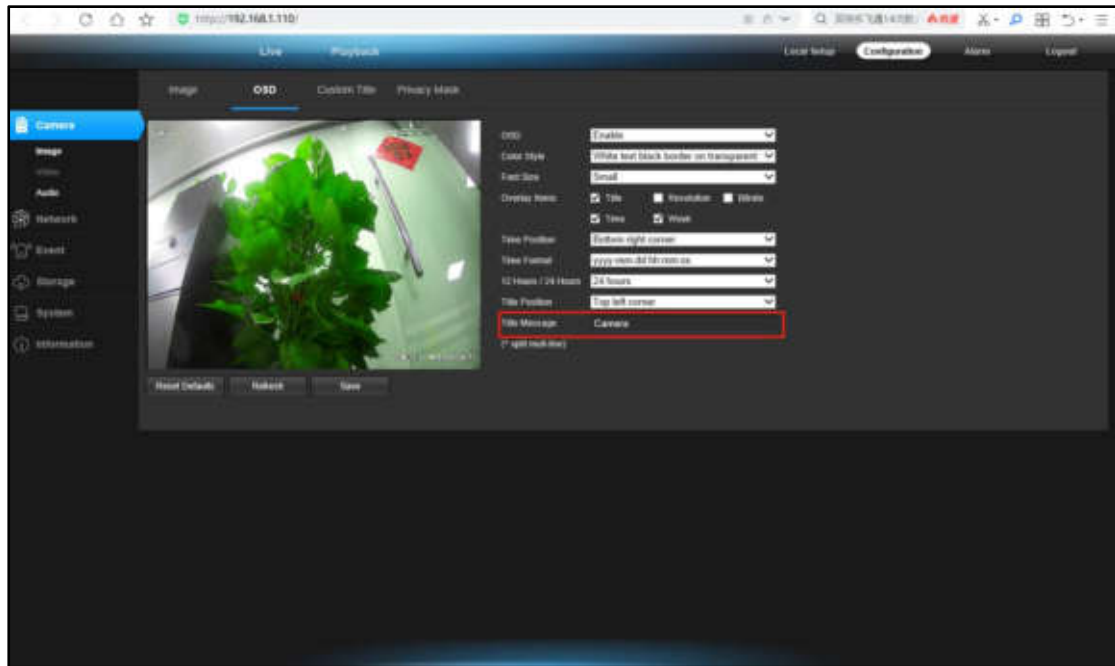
http://192.168.1.110/

Live Playback

Local Setup Configuration Alarm Logout

Image OSD Custom Title Privacy Mask

Camera
Image
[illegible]
Audio
Network
Event
Storage
System
Information

OSD Enable
Color Style White text black border on transparent
Font Size Small
Overlay Items Title Resolution Bitrate
Time Week
Time Position Bottom right corner
Time Format yyyy-mm-dd hh:mm:ss
12 Hours / 24 Hours 24 hours
Title Position Top left corner
Title Message Camera
(* split multi-line)

Reset Defaults Refresh Save